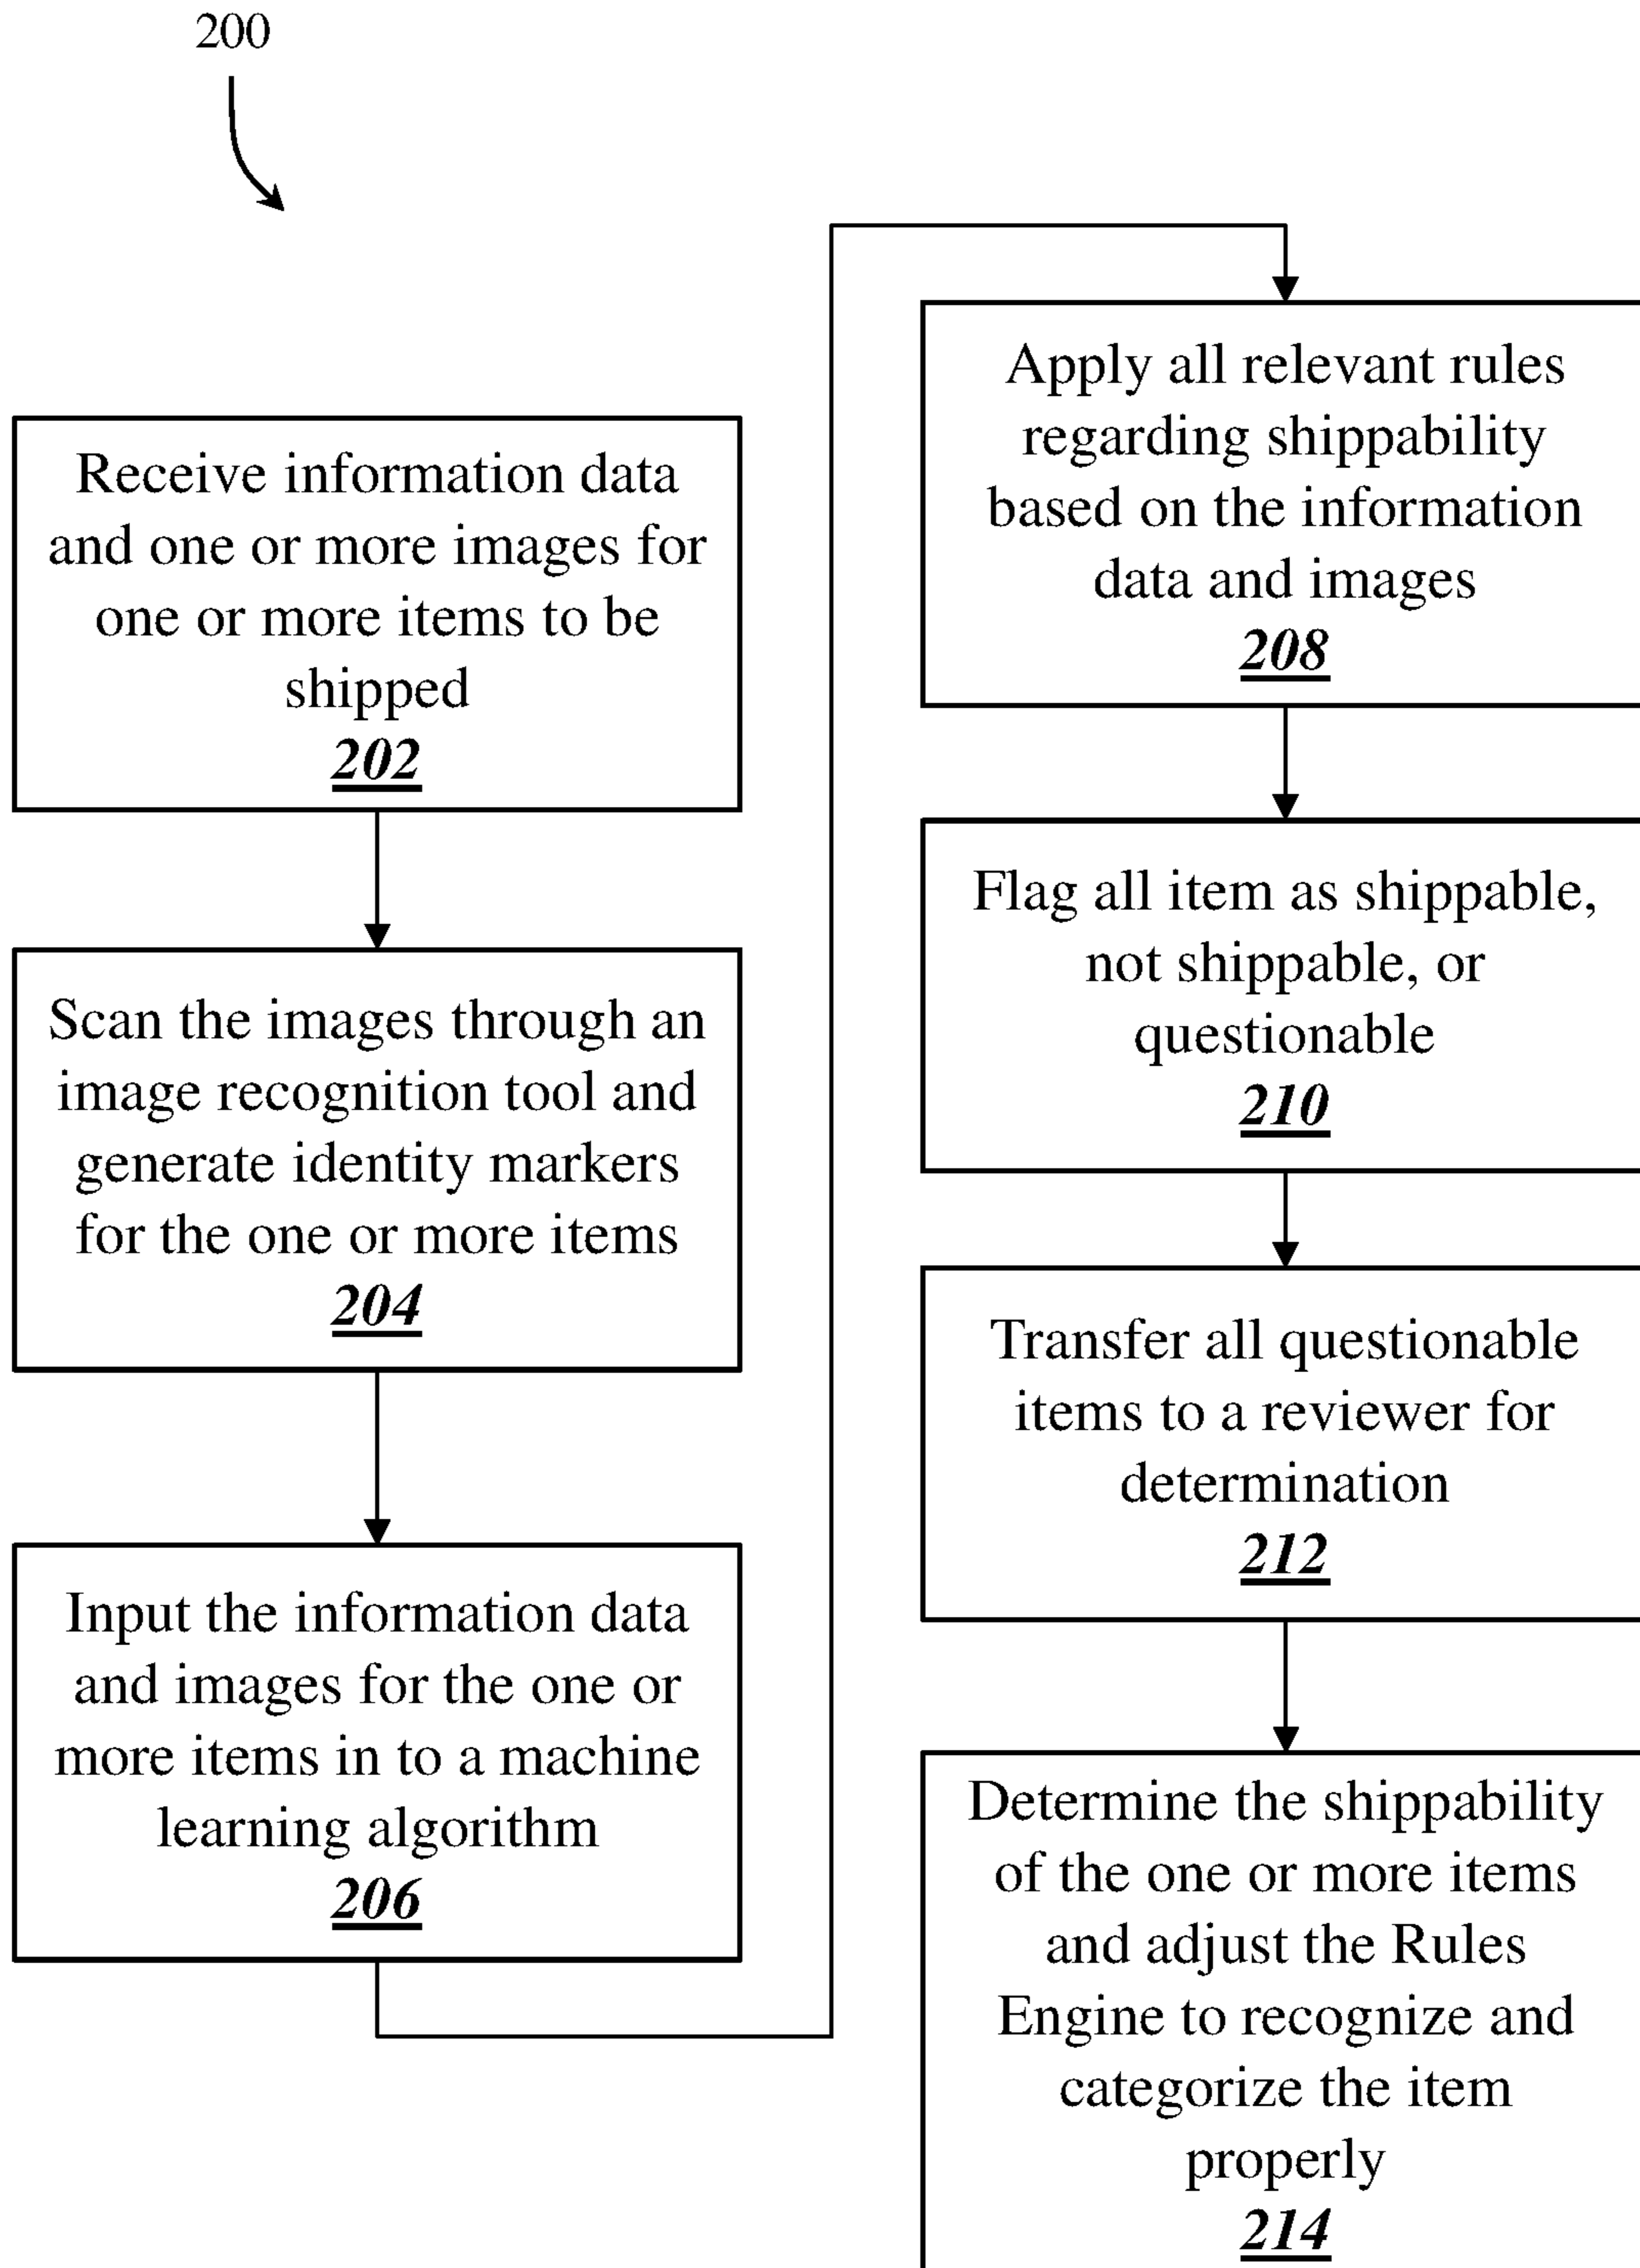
200

Receive information data and one or more images for one or more items to be shipped
202

Scan the images through an image recognition tool and generate identity markers for the one or more items
204

Input the information data and images for the one or more items in to a machine learning algorithm
206

Apply all relevant rules regarding shippability based on the information data and images
208

Flag all item as shippable, not shippable, or questionable
210

Transfer all questionable items to a reviewer for determination
212

Determine the shippability of the one or more items and adjust the Rules Engine to recognize and categorize the item properly
214